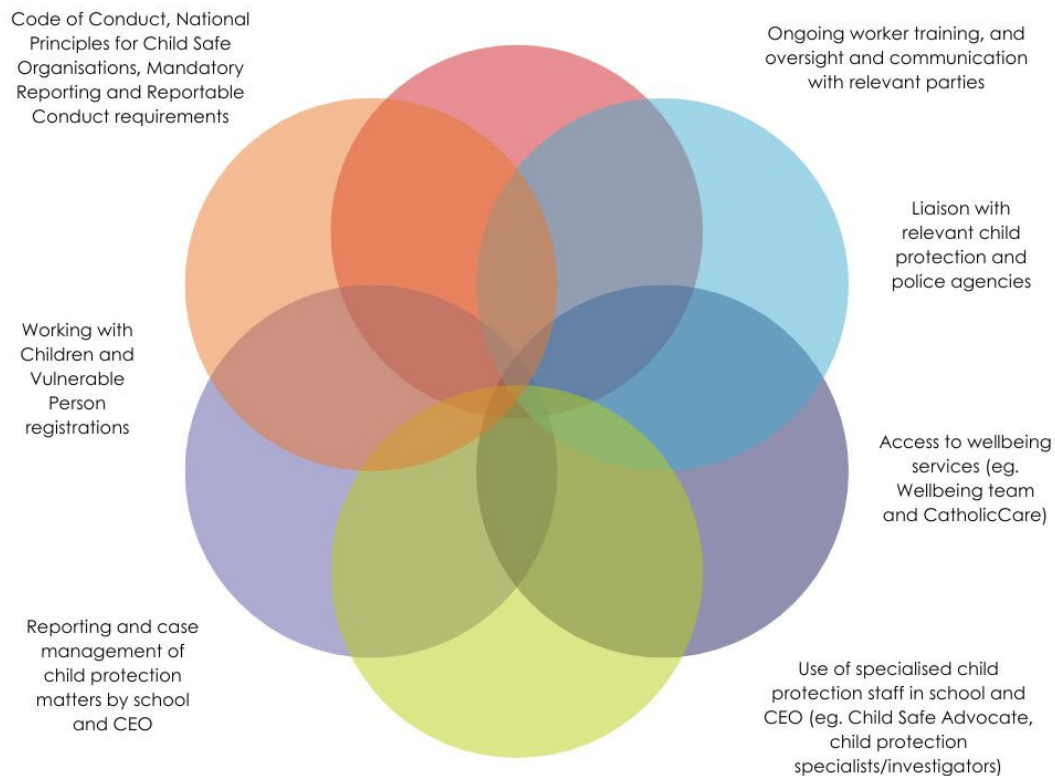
Code of Conduct, National Principles for Child Safe Organisations, Mandatory Reporting and Reportable Conduct requirements

Ongoing worker training, and oversight and communication with relevant parties

Liaison with relevant child protection and police agencies

Working with Children and Vulnerable Person registrations

Access to wellbeing services (eg. Wellbeing team and CatholicCare)

Reporting and case management of child protection matters by school and CEO

Use of specialised child protection staff in school and CEO (eg. Child Safe Advocate, child protection specialists/investigators)